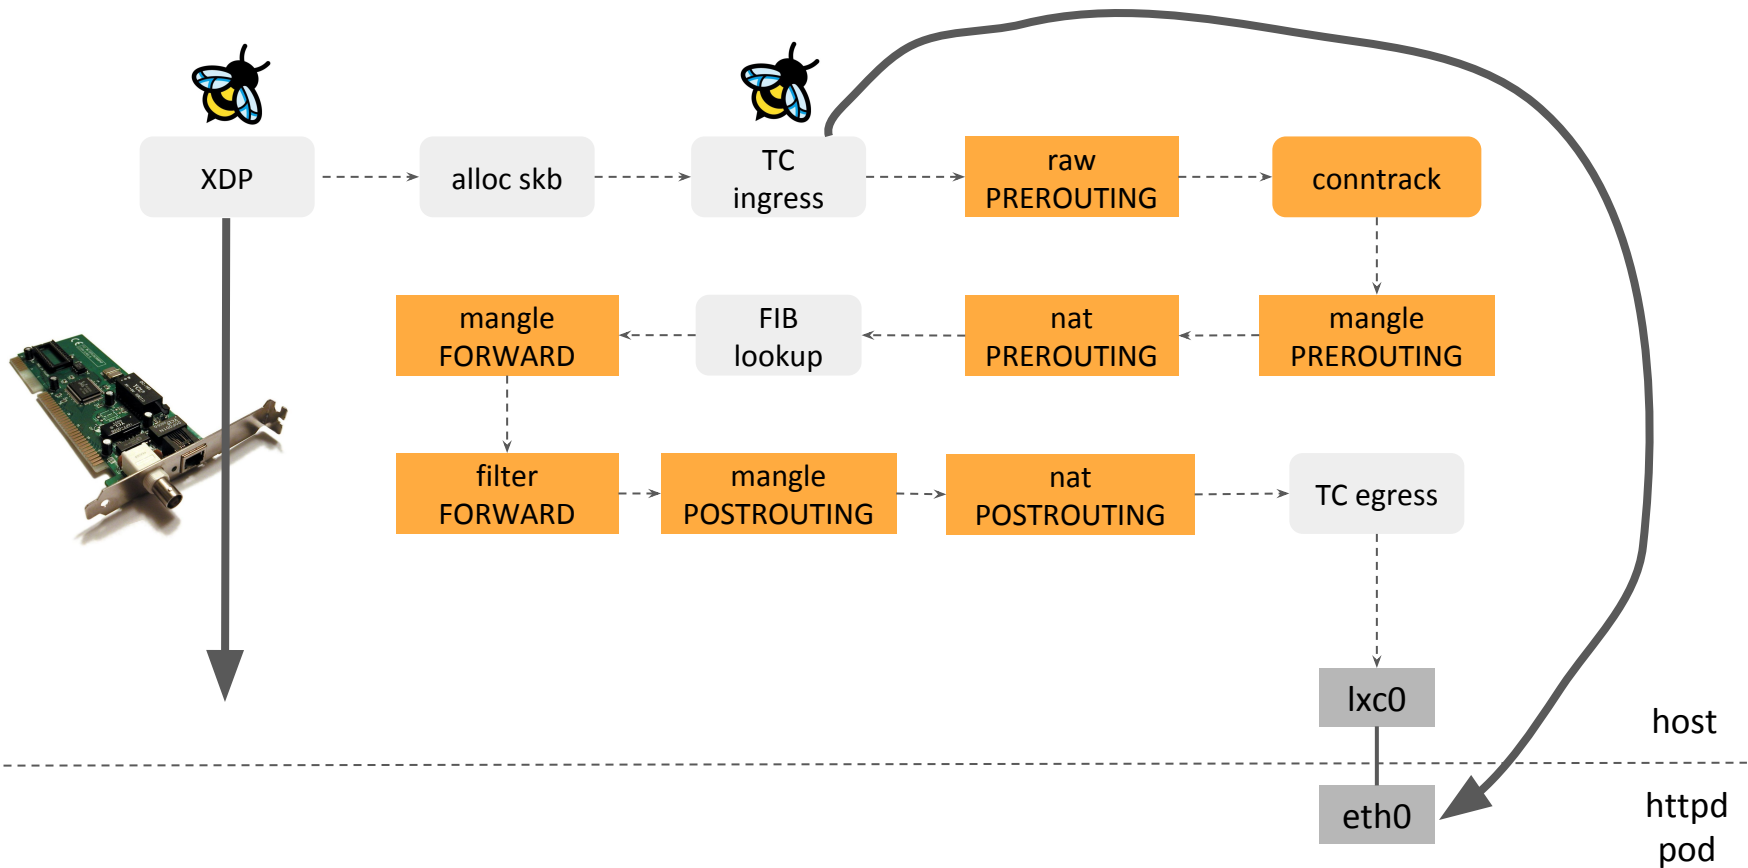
XDP

alloc skb

TC ingress

raw PREROUTING

conntrack

mangle PREROUTING

nat PREROUTING

FIB lookup

mangle FORWARD

filter FORWARD

mangle POSTROUTING

nat POSTROUTING

TC egress

lxc0

eth0

host

httpd pod